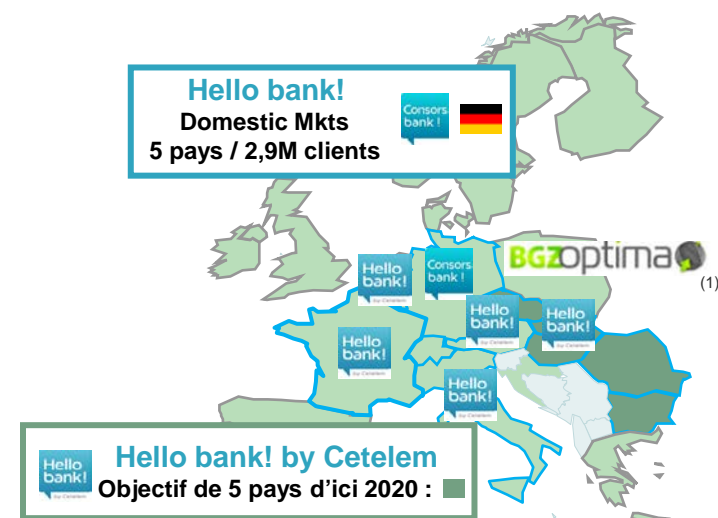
Hello bank!
Domestic Mkts
5 pays / 2,9M clients

Consors bank!

BGZoptima

(1)

Hello bank! by Cetelem

Consors bank!

Hello bank! by Cetelem

Hello bank! by Cetelem

Hello bank! by Cetelem

Hello bank! by Cetelem

Hello bank! by Cetelem

Hello bank! by Cetelem
Objectif de 5 pays d'ici 2020 :